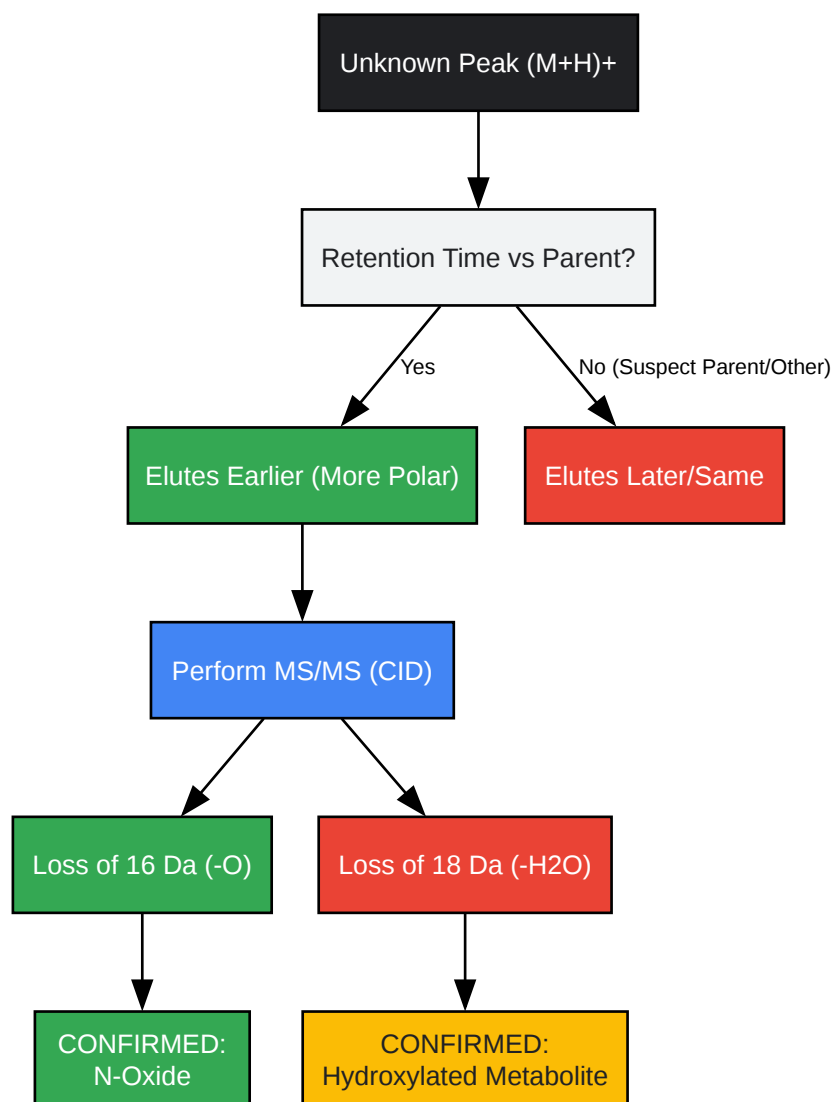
Unknown Peak (M+H)+

Retention Time vs Parent?

Yes

No (Suspect Parent/Other)

Elutes Earlier (More Polar)

Elutes Later/Same

Perform MS/MS (CID)

Loss of 16 Da (-O)

Loss of 18 Da (-H2O)

CONFIRMED: N-Oxide

CONFIRMED: Hydroxylated Metabolite